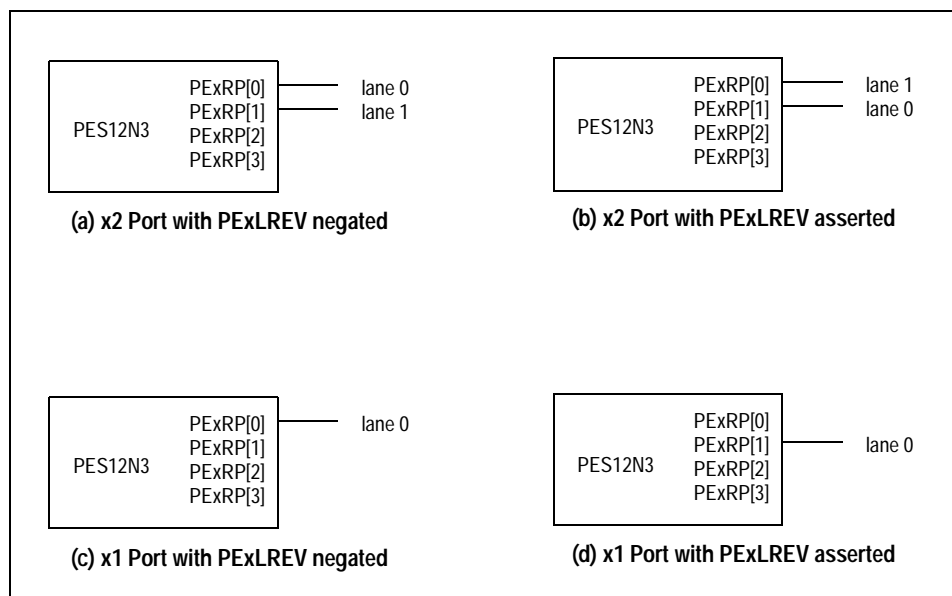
PES12N3
PExRP[0]
PExRP[1]
PExRP[2]
PExRP[3]
lane 0
lane 1

(a) x2 Port with PExLREV negated

PES12N3
PExRP[0]
PExRP[1]
PExRP[2]
PExRP[3]
lane 1
lane 0

(b) x2 Port with PExLREV asserted

PES12N3
PExRP[0]
PExRP[1]
PExRP[2]
PExRP[3]
lane 0

(c) x1 Port with PExLREV negated

PES12N3
PExRP[0]
PExRP[1]
PExRP[2]
PExRP[3]
lane 0

(d) x1 Port with PExLREV asserted